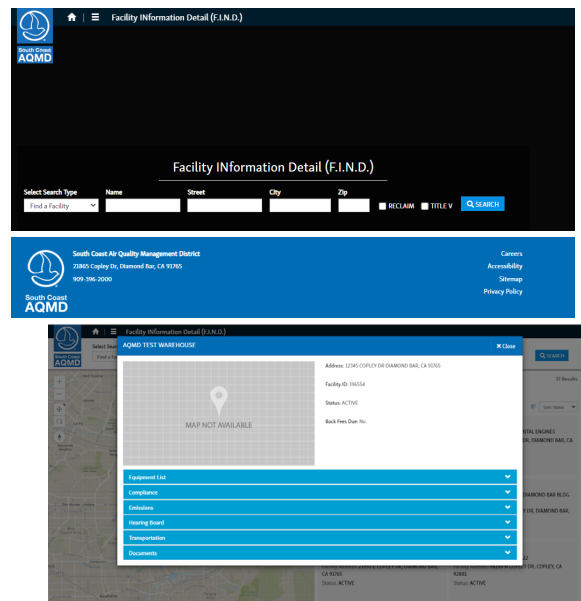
South Coast AQMD

Facility INformation Detail (F.I.N.D.)

Facility INformation Detail (F.I.N.D.)

Select Search Type
Find a Facility

Name

Street

City

Zip

RECLAIM

TITLE V

SEARCH

South Coast Air Quality Management District
21865 Copley Dr, Diamond Bar, CA 91765
909-396-2000

Careers
Accessibility
Sitemap
Privacy Policy

South Coast AQMD

Facility INformation Detail (F.I.N.D.)

Select Search

SEARCH

31 Results

Sort: Status

AQMD TEST WAREHOUSE

Close

MAP NOT AVAILABLE

Address: 12345 COPLEY DR DIAMOND BAR, CA 91765

Facility ID: 196554

Status: ACTIVE

Back Fees Due: No

Equipment List

Compliance

Emissions

Hearing Board

Transportation

Documents

NTAL ENGINES
DR, DIAMOND BAR, CA

DIAMOND BAR BLDG

Y DR, DIAMOND BAR,

CA 91765

Status: ACTIVE

92881

Status: ACTIVE